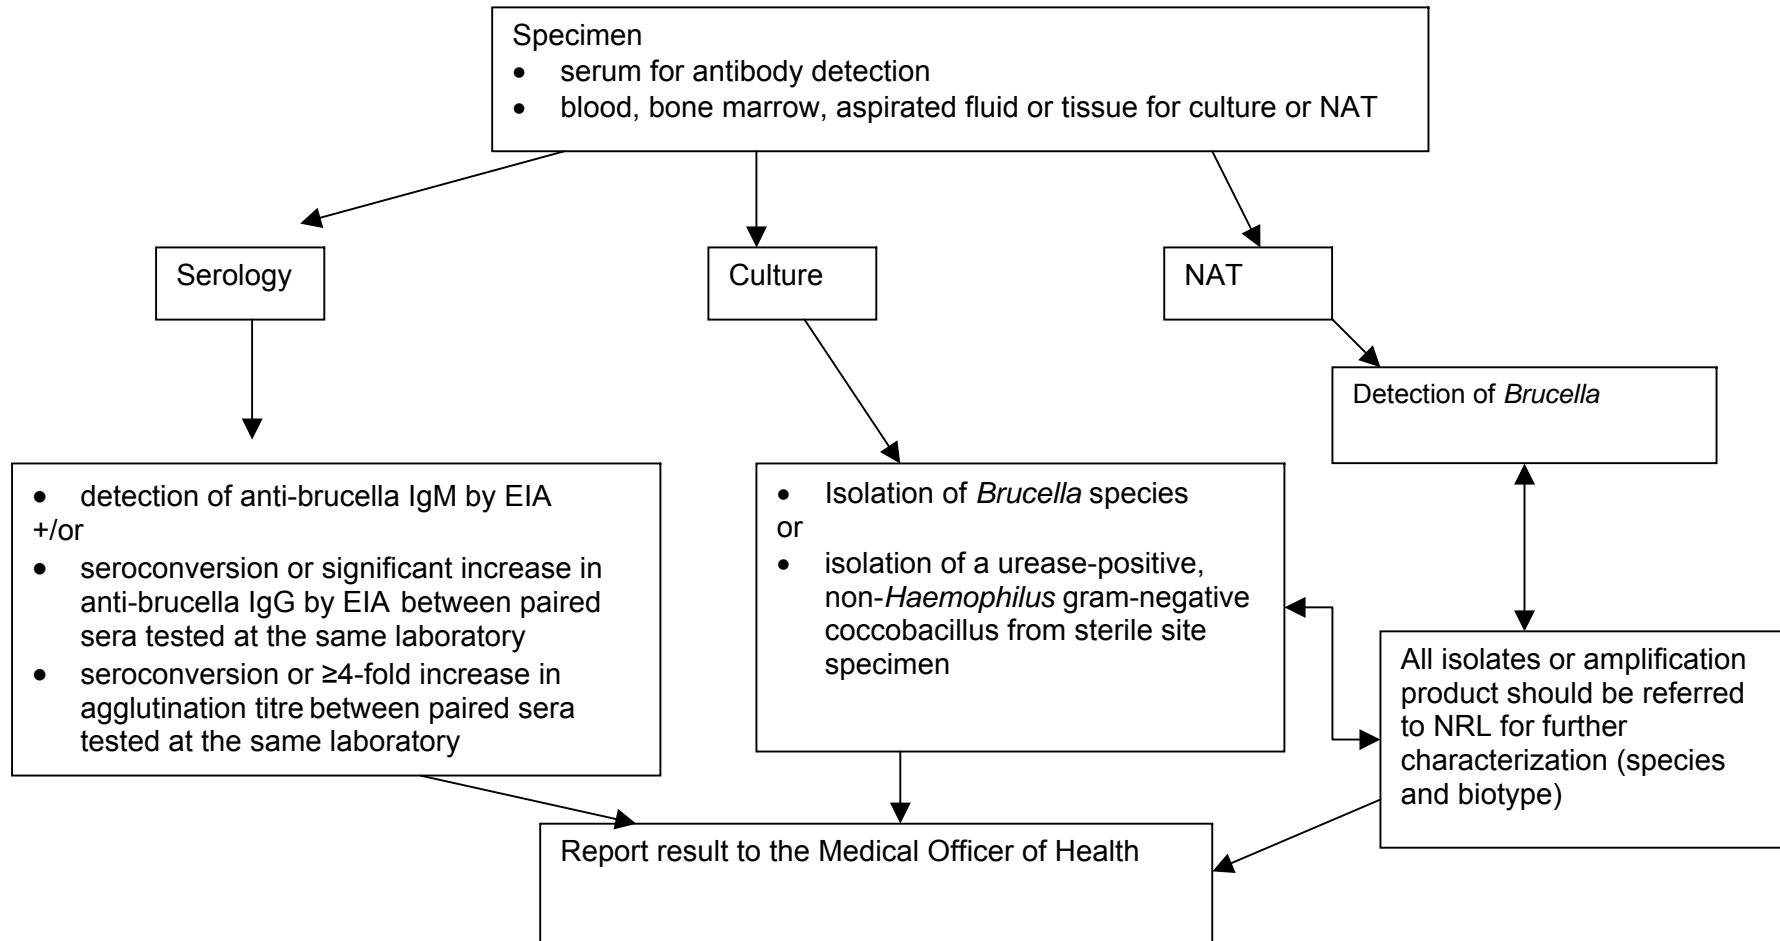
Specimen
- serum for antibody detection
- blood, bone marrow, aspirated fluid or tissue for culture or NAT

Serology

Culture

NAT

Detection of *Brucella*

- detection of anti-brucella IgM by EIA
+/or
- seroconversion or significant increase in anti-brucella IgG by EIA between paired sera tested at the same laboratory
- seroconversion or ≥4-fold increase in agglutination titre between paired sera tested at the same laboratory

- Isolation of *Brucella* species
or
- isolation of a urease-positive, non-*Haemophilus* gram-negative coccobacillus from sterile site specimen

All isolates or amplification product should be referred to NRL for further characterization (species and biotype)

Report result to the Medical Officer of Health